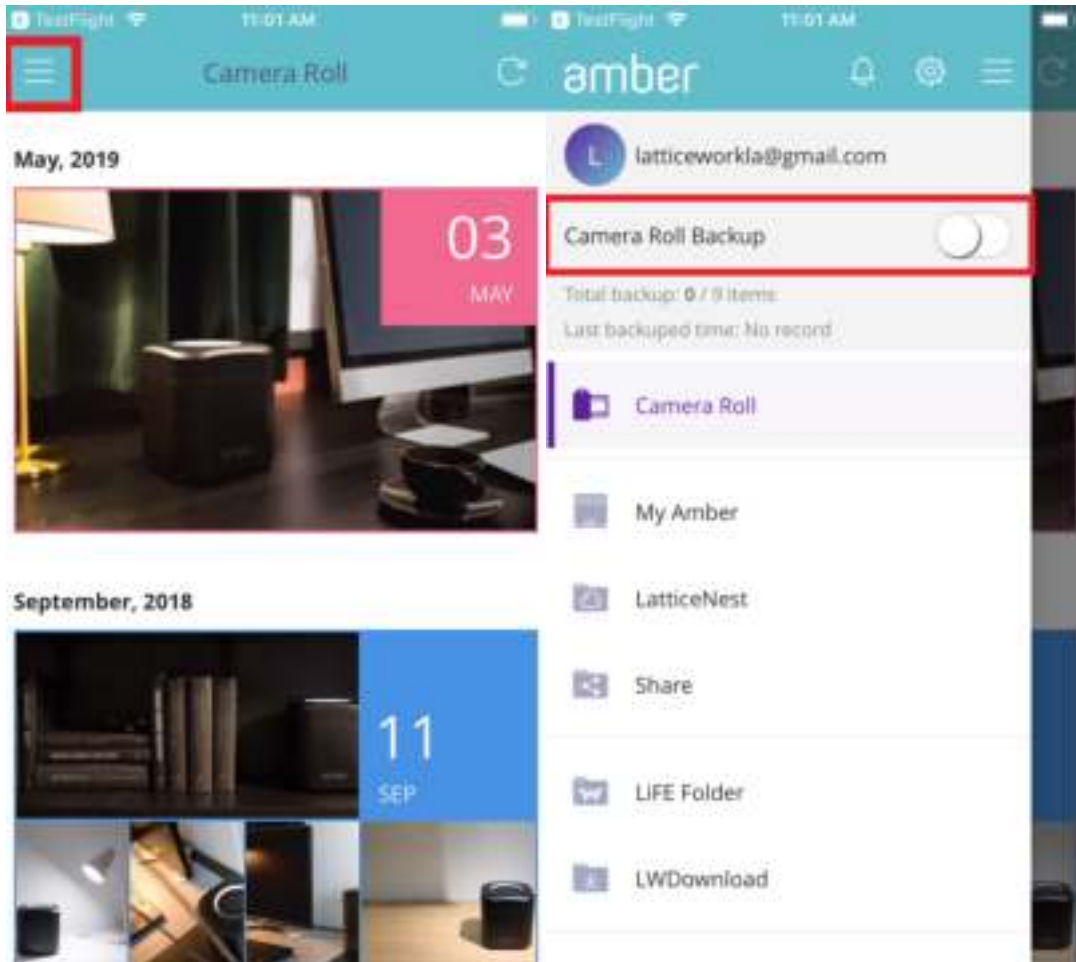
TestFlight 11:01 AM

Camera Roll

May, 2019

03
MAY

September, 2018

11
SEP

TestFlight 11:01 AM

amber

L latticeworkla@gmail.com

Camera Roll Backup

Total backup: 0 / 9 items

Last backuped time: No record

Camera Roll

My Amber

LatticeNest

Share

LiFE Folder

LWDownload